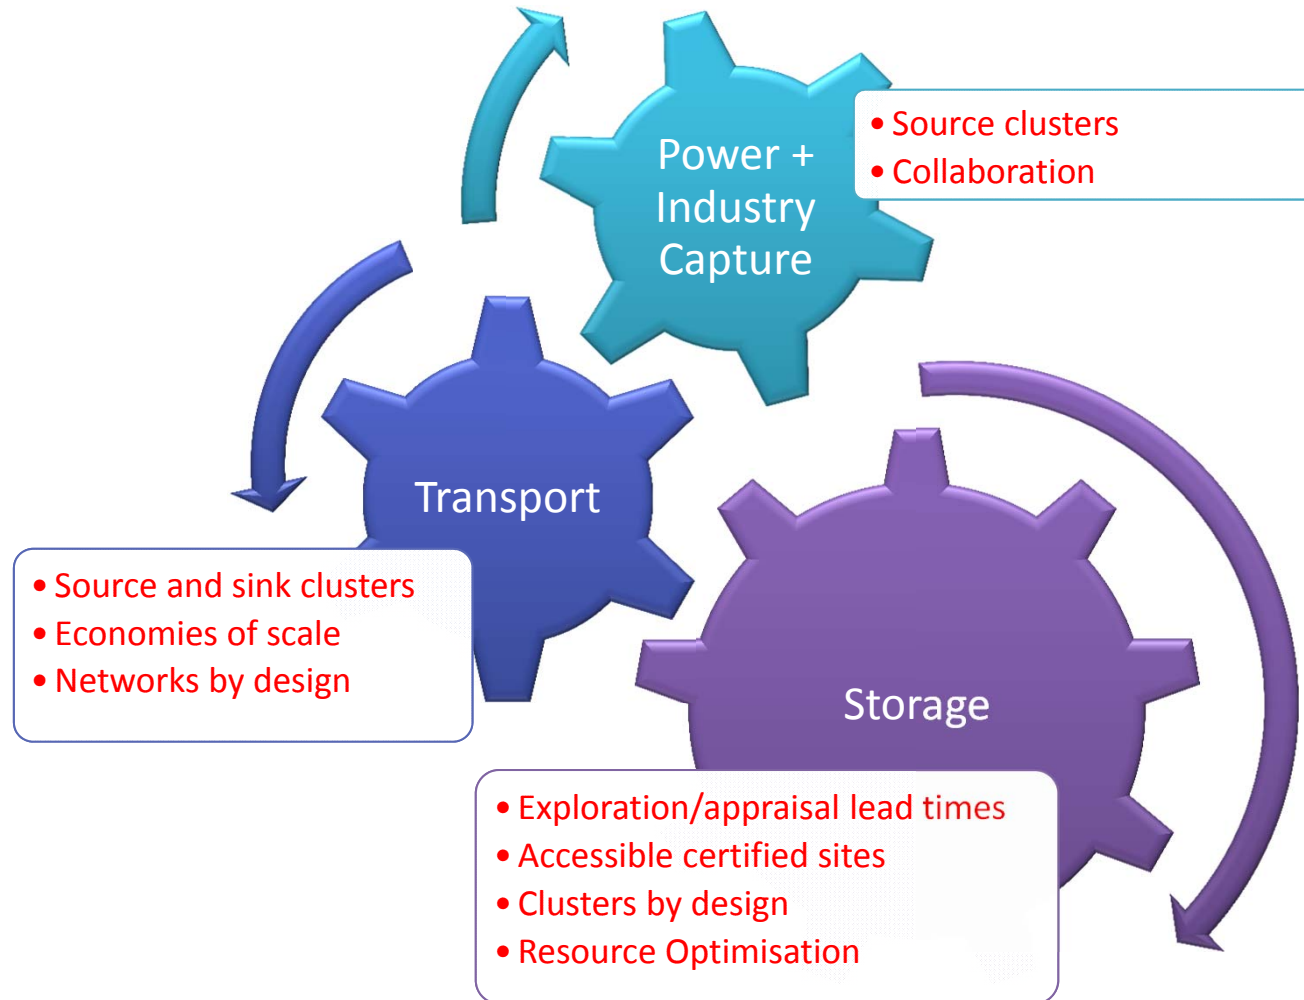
Power + Industry Capture

• Source clusters
• Collaboration

Transport

• Source and sink clusters
• Economies of scale
• Networks by design

Storage

• Exploration/appraisal lead times
• Accessible certified sites
• Clusters by design
• Resource Optimisation